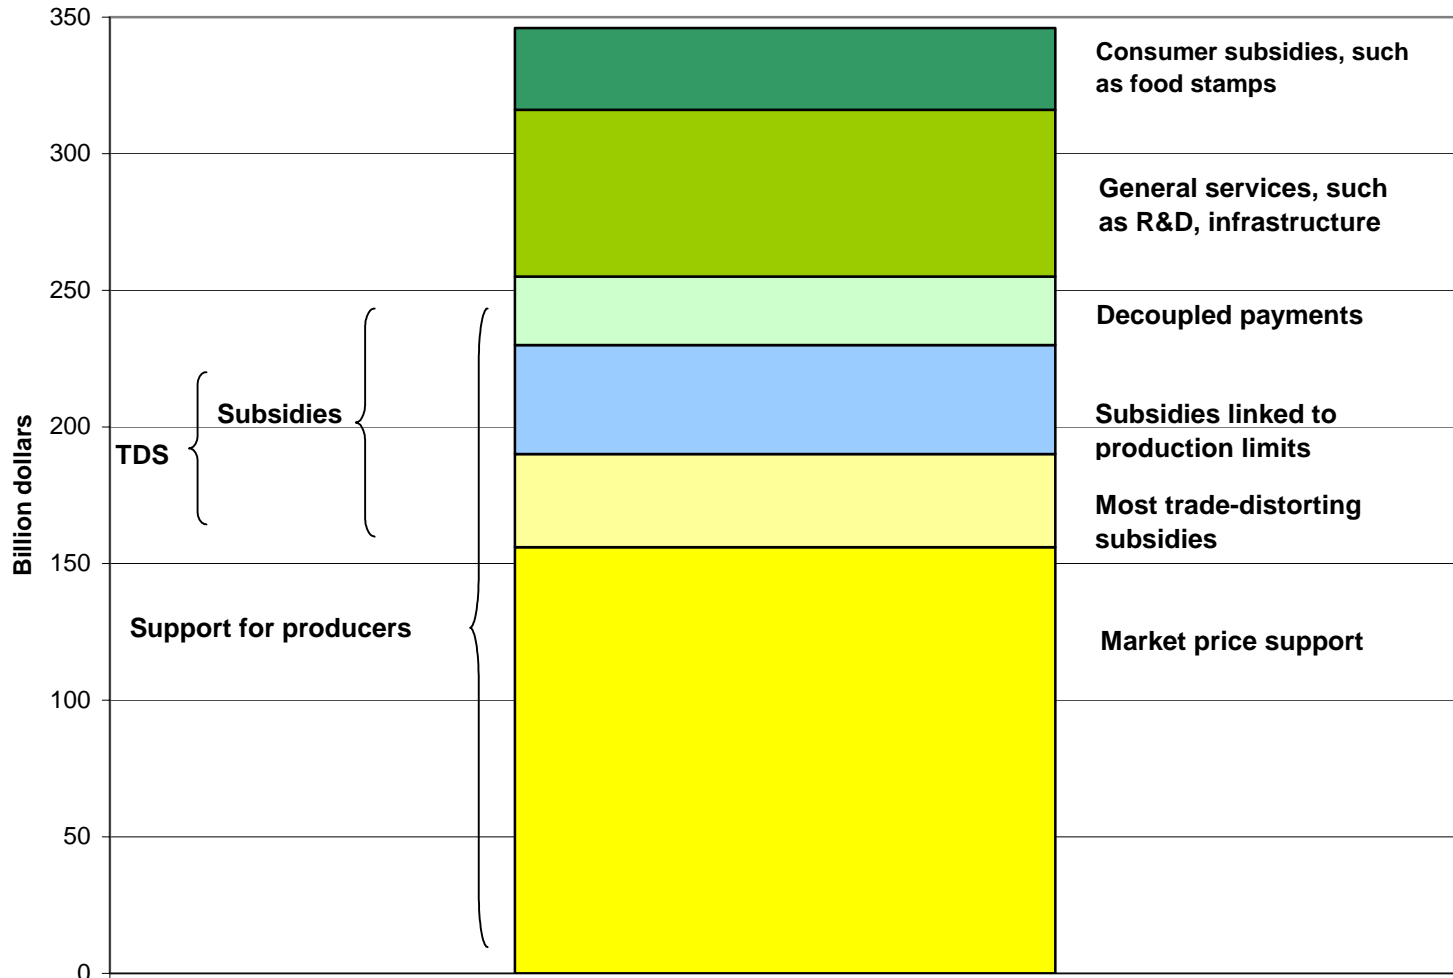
350
300
250
200
150
100
50
0

Billion dollars

Consumer subsidies, such as food stamps

General services, such as R&D, infrastructure

Decoupled payments

Subsidies

TDS

Subsidies linked to production limits

Most trade-distorting subsidies

Support for producers

Market price support